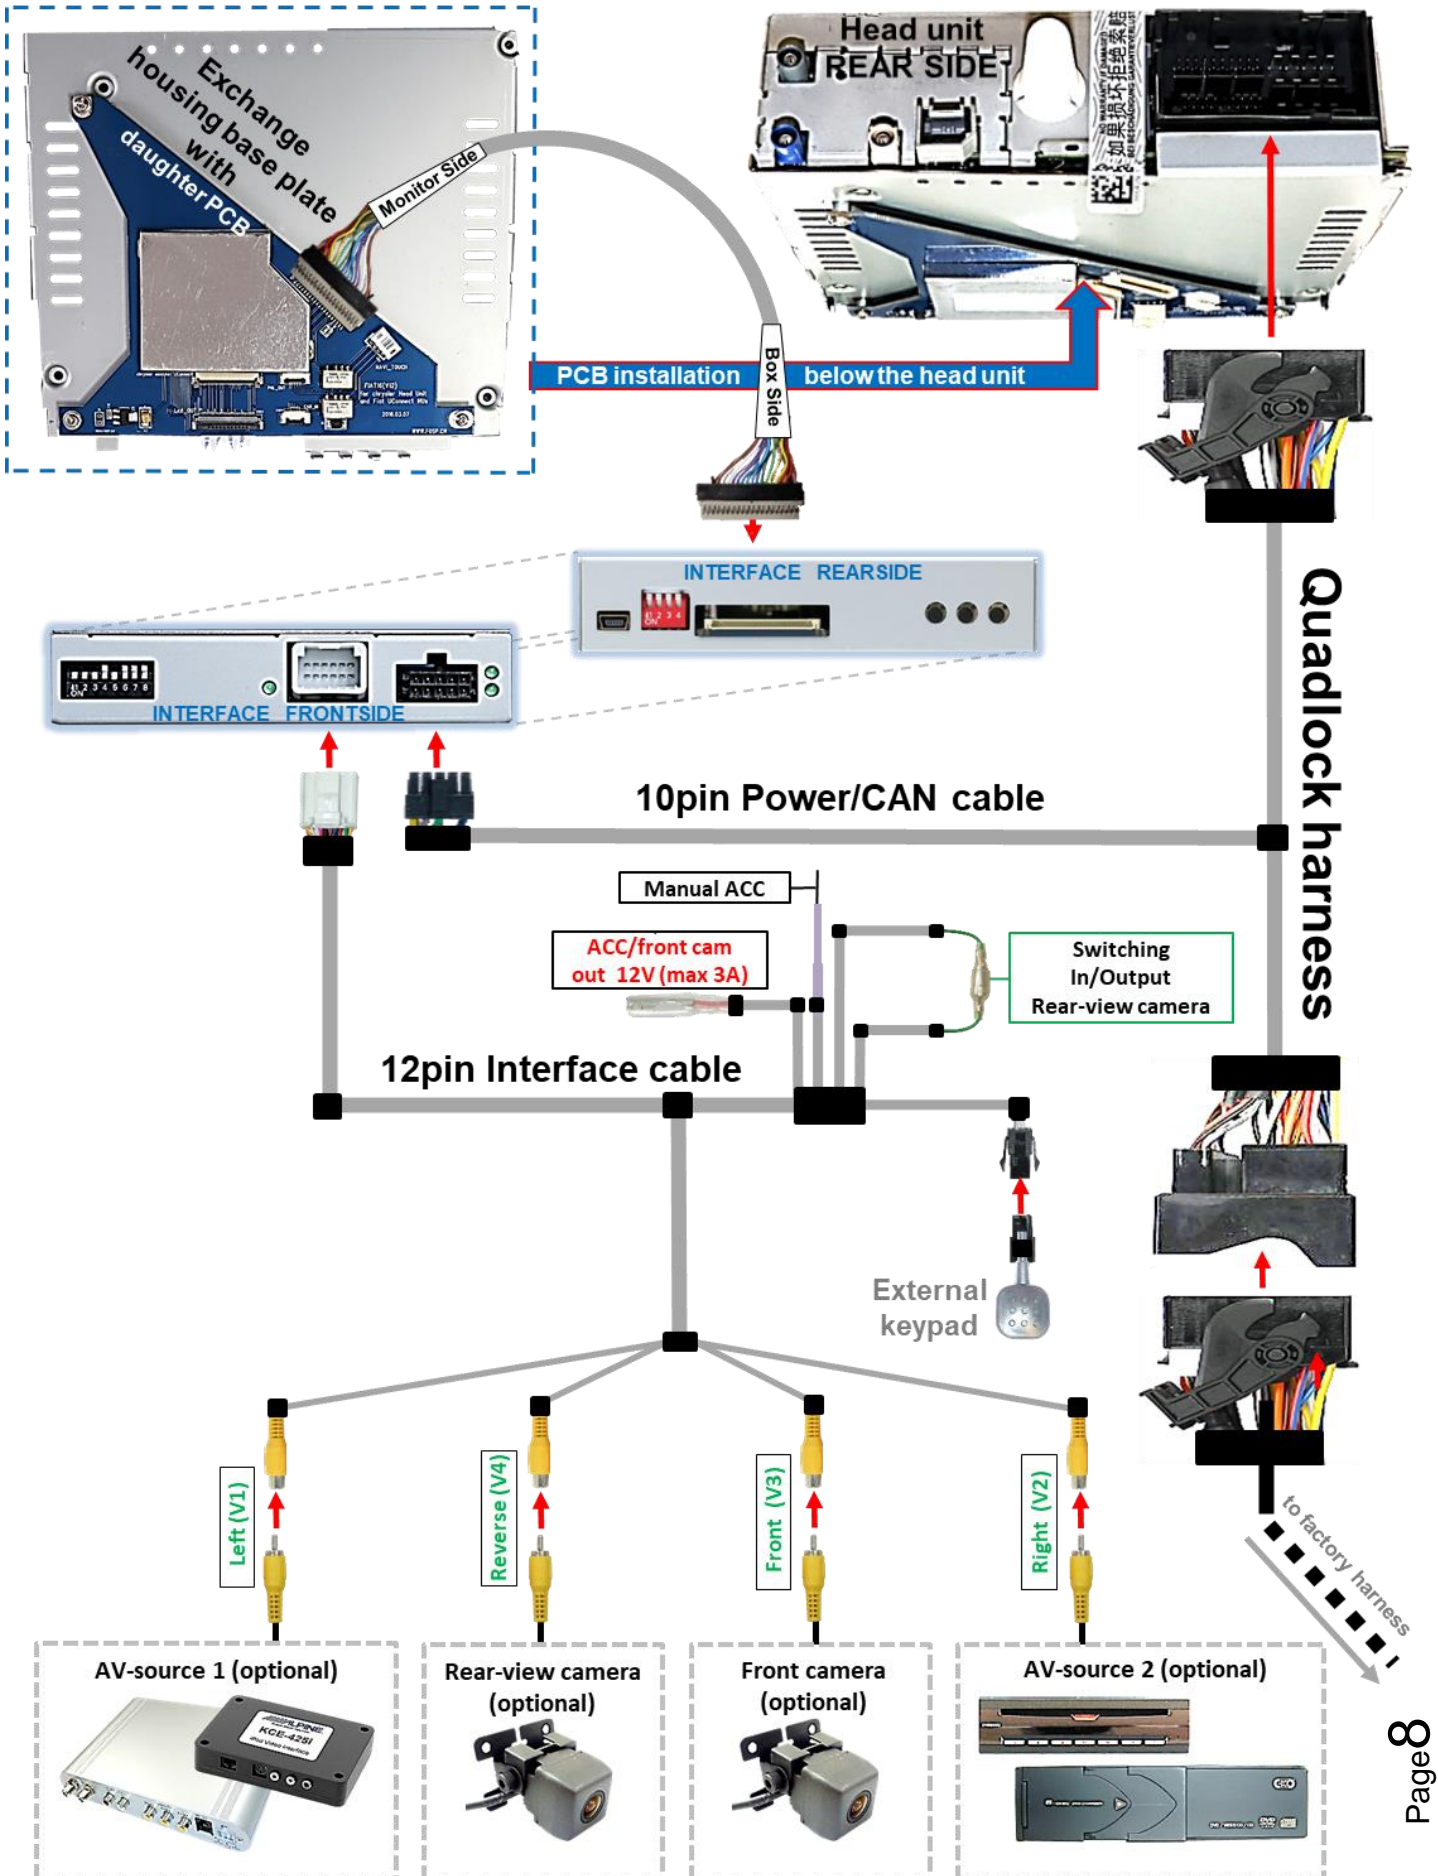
Exchange housing base plate with daughter PCB

Monitor Side

Head unit REAR SIDE

PCB installation

Box Side

below the head unit

INTERFACE REARSIDE

INTERFACE FRONTSIDE

Quadlock harness

10pin Power/CAN cable

Manual ACC

ACC/front cam out 12V (max 3A)

Switching In/Output Rear-view camera

12pin Interface cable

External keypad

Left (V1)

Reverse (V4)

Front (V3)

Right (V2)

to factory harness

AV-source 1 (optional)

Rear-view camera (optional)

Front camera (optional)

AV-source 2 (optional)

Page8